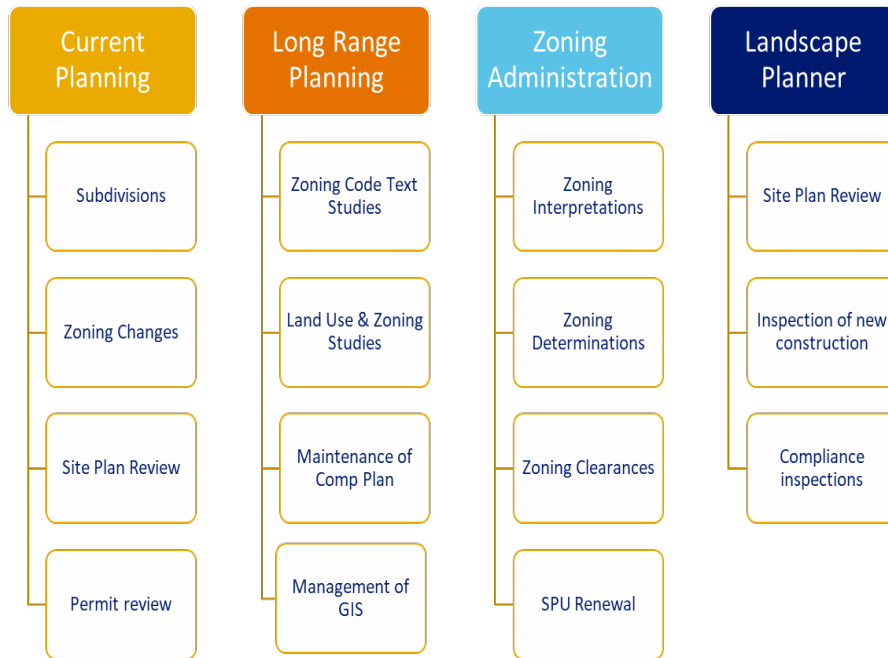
Current Planning

Subdivisions

Zoning Changes

Site Plan Review

Permit review

Long Range Planning

Zoning Code Text Studies

Land Use & Zoning Studies

Maintenance of Comp Plan

Management of GIS

Zoning Administration

Zoning Interpretations

Zoning Determinations

Zoning Clearances

SPU Renewal

Landscape Planner

Site Plan Review

Inspection of new construction

Compliance inspections